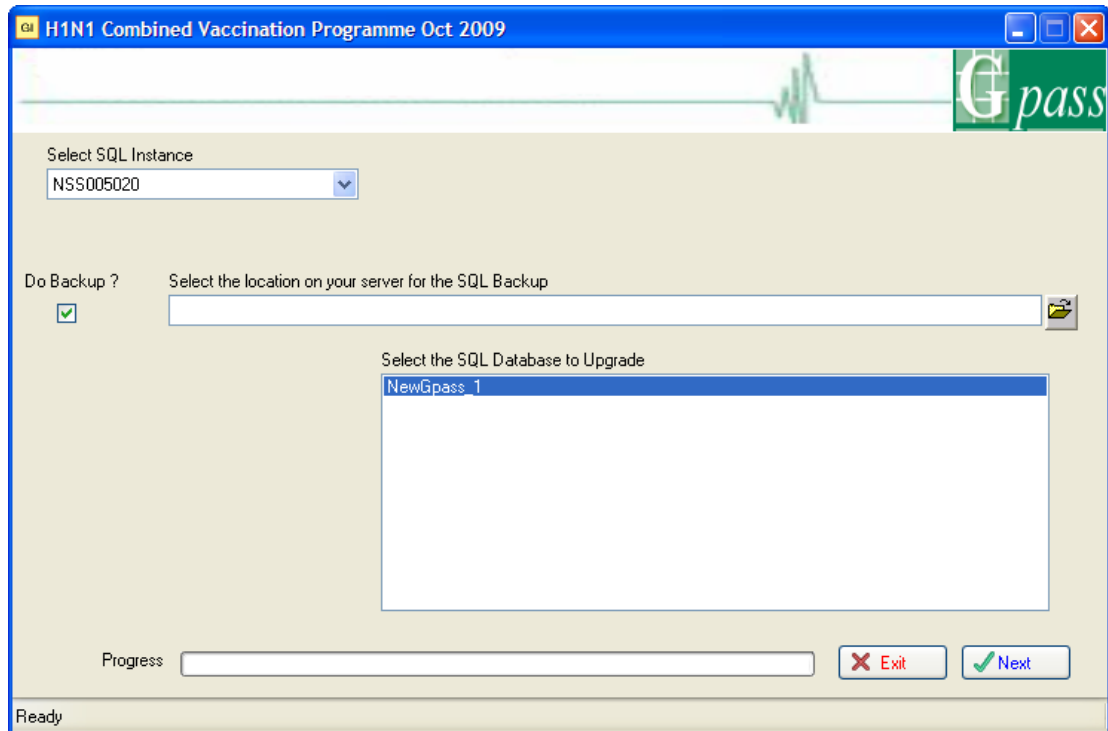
H1N1 Combined Vaccination Programme Oct 2009

Gpass

Select SQL Instance

NSS005020

Do Backup ?

Select the location on your server for the SQL Backup

Select the SQL Database to Upgrade

NewGpass_1

Progress

Exit

Next

Ready